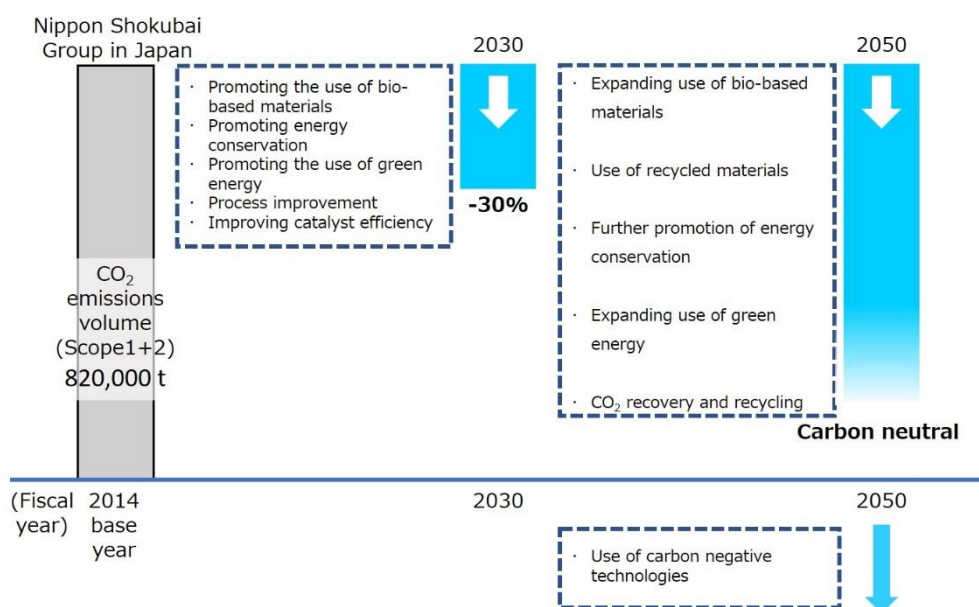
Nippon Shokubai Group in Japan

$CO_2$ emissions volume (Scope1+2) 820,000 t

· Promoting the use of bio-based materials
· Promoting energy conservation
· Promoting the use of green energy
· Process improvement
· Improving catalyst efficiency

2030

-30%

· Expanding use of bio-based materials

· Use of recycled materials

· Further promotion of energy conservation

· Expanding use of green energy

· $CO_2$ recovery and recycling

2050

Carbon neutral

(Fiscal year) 2014 base year

2030

2050

· Use of carbon negative technologies